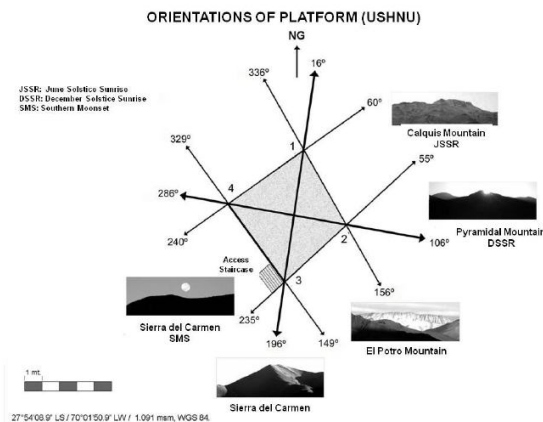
ORIENTATIONS OF PLATFORM (USHNU)

NG

JSSR: June Solstice Sunrise
DSSR: December Solstice Sunrise
SMS: Southern Moonset

336°
16°
60°
55°
329°
286°
240°
106°
156°
235°
196°
149°

1
2
3
4

Calquis Mountain
JSSR

Pyramidal Mountain
DSSR

Access Staircase

Sierra del Carmen
SMS

El Potro Mountain

Sierra del Carmen

1 mt.

27°54'08.9" LS / 70°01'50.9" LW / 1.091 msm, WGS 84.